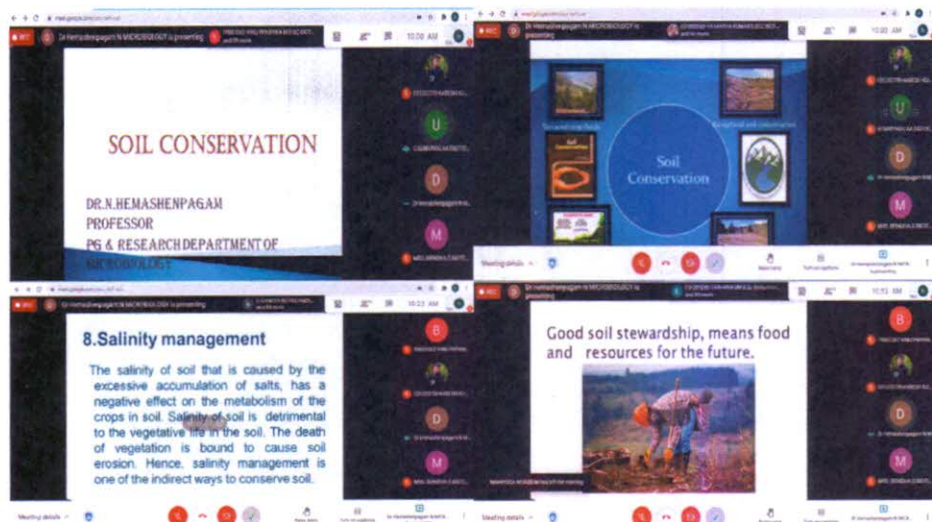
Dr.Hemashenpagam N MICROBIOLOGY is presenting

10:20 AM

SOIL CONSERVATION

DR.N.HEMASHENPAGAM
PROFESSOR
PG & RESEARCH DEPARTMENT OF
MICROBIOLOGY

U

D

M

Dr.Hemashenpagam N MICROBIOLOGY is presenting

10:20 AM

Soil Conservation

U

D

M

Meeting details

Dr.Hemashenpagam N MICROBIOLOGY is presenting

10:23 AM

8.Salinity management

The salinity of soil that is caused by the excessive accumulation of salts, has a negative effect on the metabolism of the crops in soil. Salinity of soil is detrimental to the vegetative life in the soil. The death of vegetation is bound to cause soil erosion. Hence, salinity management is one of the indirect ways to conserve soil.

B

D

M

Meeting details

Dr.Hemashenpagam N MICROBIOLOGY is presenting

10:33 AM

Good soil stewardship, means food and resources for the future.

B

D

M

Meeting details